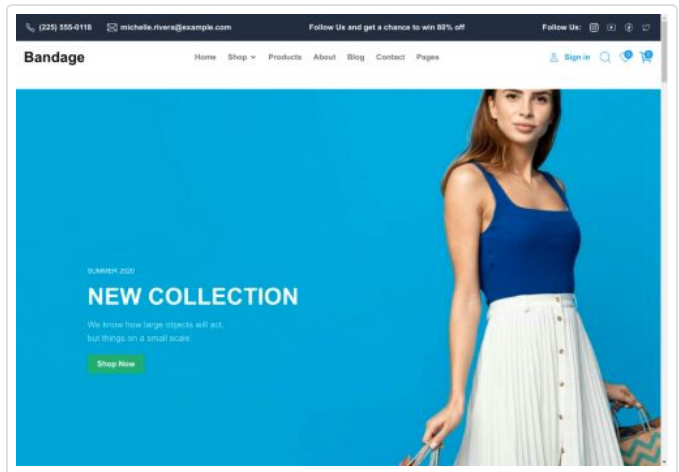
(225) 555-0118 michelle.rivera@example.com Follow Us and get a chance to win 80% off Follow Us:

Bandage

Home Shop Products About Blog Contact Pages

Sign in

1

1

SUMMER 2020

NEW COLLECTION

We know how large objects will act, but things on a small scale

Shop Now